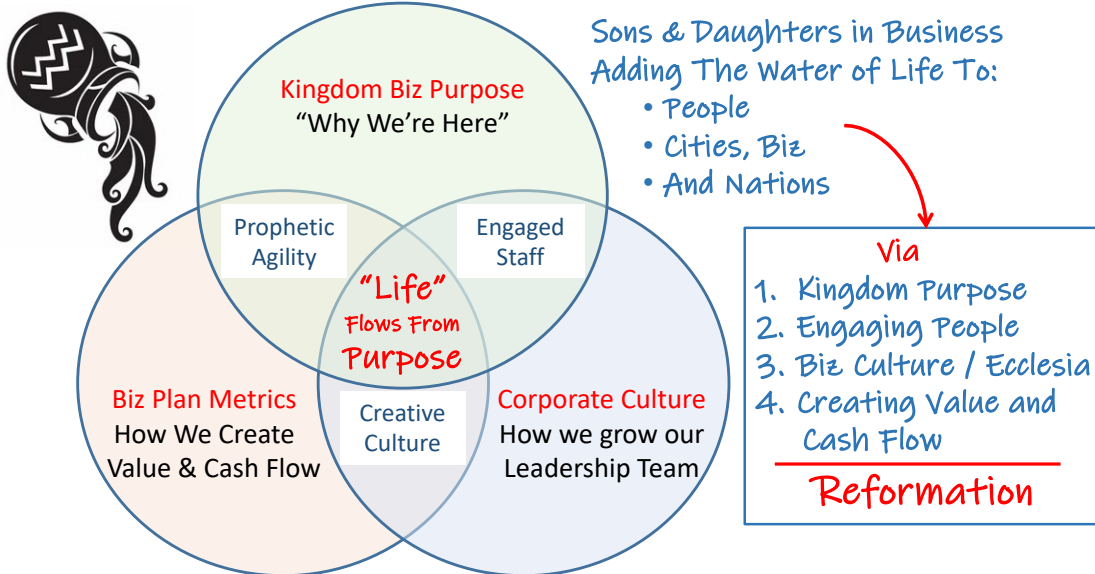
Kingdom Biz Purpose
"Why We're Here"

Prophetic Agility

Engaged Staff

"Life" Flows From Purpose

Biz Plan Metrics
How We Create Value & Cash Flow

Creative Culture

Corporate Culture
How we grow our Leadership Team

Sons & Daughters in Business Adding The Water of Life To:
• People
• Cities, Biz
• And Nations

Via
1. Kingdom Purpose
2. Engaging People
3. Biz Culture / Ecclesia
4. Creating Value and Cash Flow

Reformation